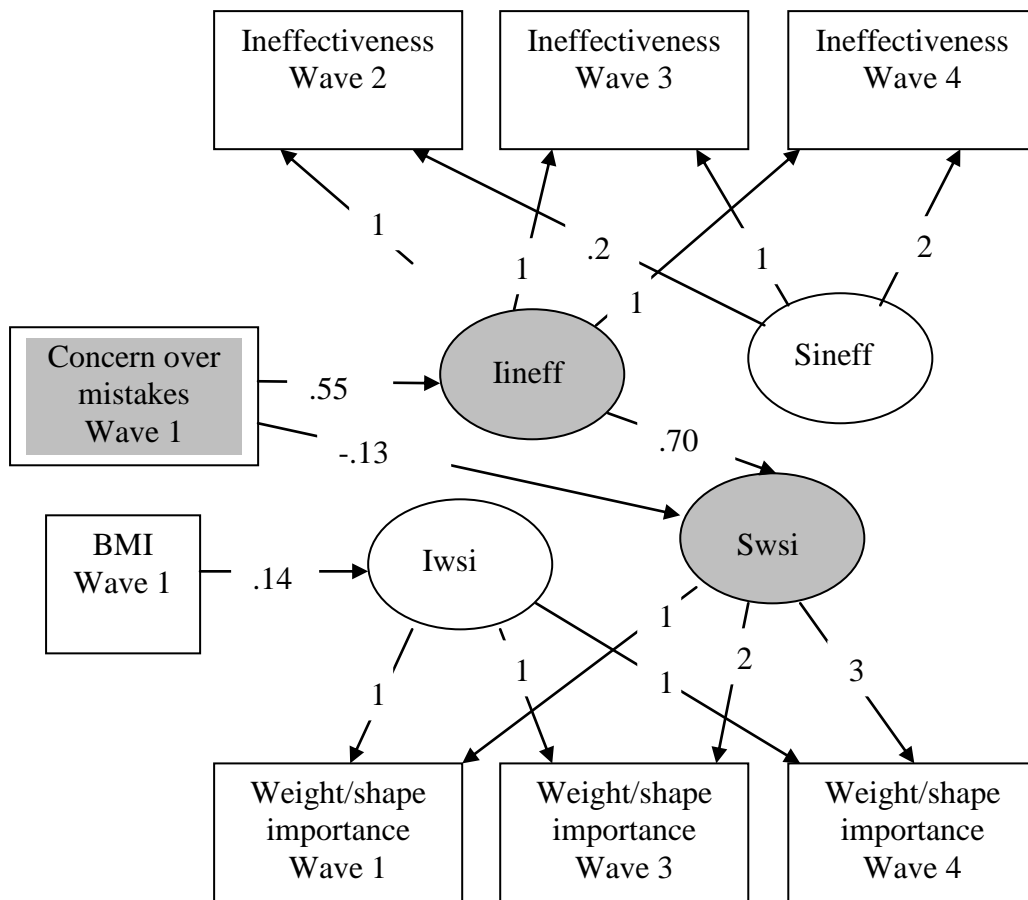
Ineffectiveness Wave 2

Ineffectiveness Wave 3

Ineffectiveness Wave 4

1

1

.2

1

2

1

Concern over mistakes Wave 1

.55

Iineff

Sineff

.70

-.13

BMI Wave 1

.14

Iwsi

Swsi

1

1

2

3

1

1

1

Weight/shape importance Wave 1

Weight/shape importance Wave 3

Weight/shape importance Wave 4